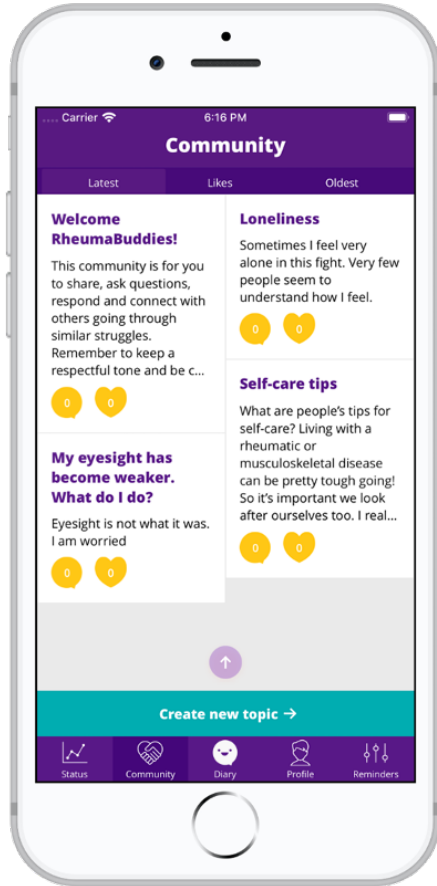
Carrier 6:16 PM

Community

Latest Likes Oldest

Welcome RheumaBuddies!

This community is for you to share, ask questions, respond and connect with others going through similar struggles. Remember to keep a respectful tone and be c...

0 0

My eyesight has become weaker. What do I do?

Eyesight is not what it was. I am worried

0 0

Loneliness

Sometimes I feel very alone in this fight. Very few people seem to understand how I feel.

0 0

Self-care tips

What are people's tips for self-care? Living with a rheumatic or musculoskeletal disease can be pretty tough going! So it's important we look after ourselves too. I real...

0 0

Create new topic →

Status Community Diary Profile Reminders